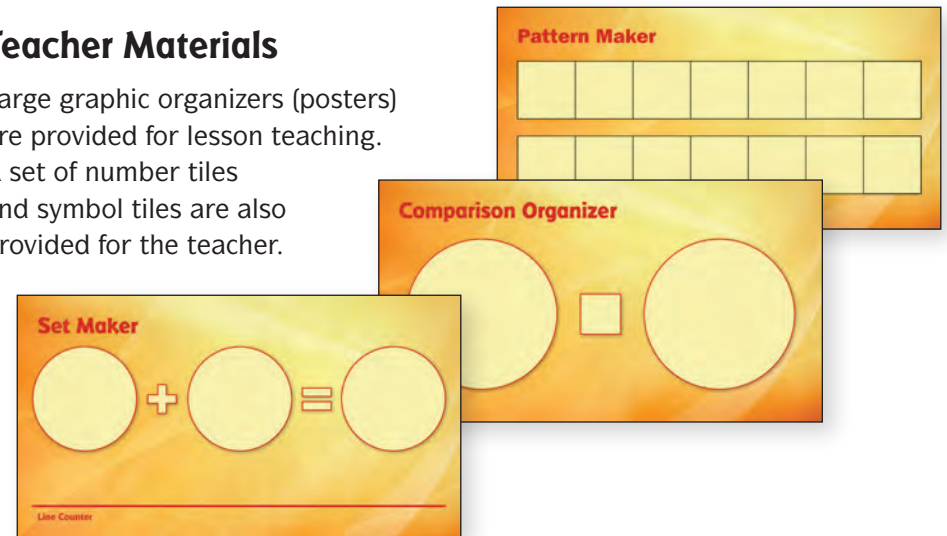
eacher Materials

arge graphic organizers (posters) re provided for lesson teaching. set of number tiles nd symbol tiles are also rovided for the teacher.

Pattern Maker

Comparison Organizer

Set Maker

+

=

Line Counter